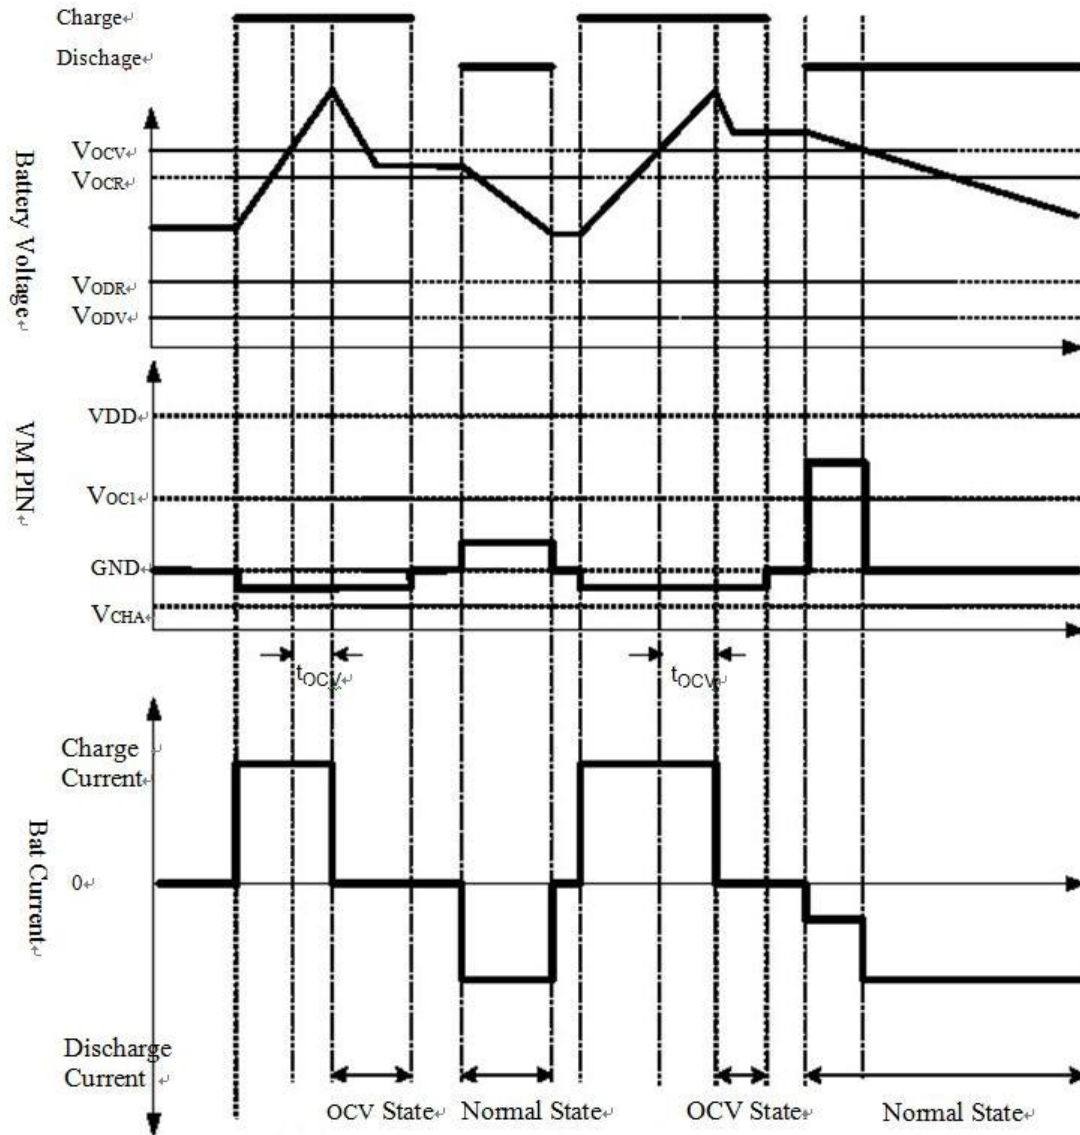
Charge
Dischage

Battery Voltage
$V_{OCV}$
$V_{OCR}$
$V_{ODR}$
$V_{ODV}$

VM PIN
VDD
$V_{OC1}$
GND
$V_{CHA}$

$t_{OCV}$
$t_{OCV}$

Bat Current
Charge Current
0
Discharge Current

OCV State
Normal State
OCV State
Normal State